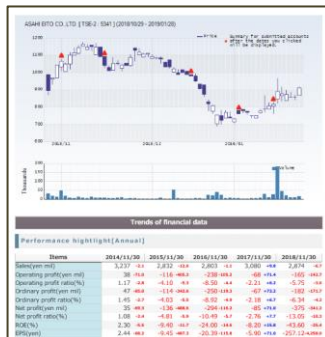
ASAHI EITO CO.,LTD. [TSE-2 : 5341] (2018/10/29 - 2019/01/28)

Price
Summary for submitted reports
※When the menu was clicked will be displayed.

1250
1200
1150
1100
1050
1000
950

2018/11
2018/12
2019/01

Volume

Thousands

Trends of financial data

Performance highlight[Annual]

| Items | 2014/11/30 | 2015/11/30 | 2016/11/30 | 2017/11/30 | 2018/11/30 |
|---|---|---|---|---|---|
| Sales(yen mil) | 3,237 | 2,832 | 2,803 | 3,080 | 2,874 |
| Operating profit(yen mil) | 38 | -116 | -238 | -68 | -165 |
| Operating profit ratio(%) | 1.17 | -4.10 | -8.50 | -2.21 | -5.75 |
| Ordinary profit(yen mil) | 47 | -114 | -250 | -67 | -182 |
| Ordinary profit ratio(%) | 1.45 | -4.03 | -8.92 | -2.18 | -6.34 |
| Net profit(yen mil) | 35 | -136 | -294 | -85 | -375 |
| Net profit ratio(%) | 1.08 | -4.81 | -10.49 | -2.76 | -13.05 |
| ROE(%) | 2.30 | -9.40 | -24.00 | -8.20 | -43.60 |
| EPS(yen) | 2.44 | -9.45 | -20.39 | -5.90 | -257.12 |